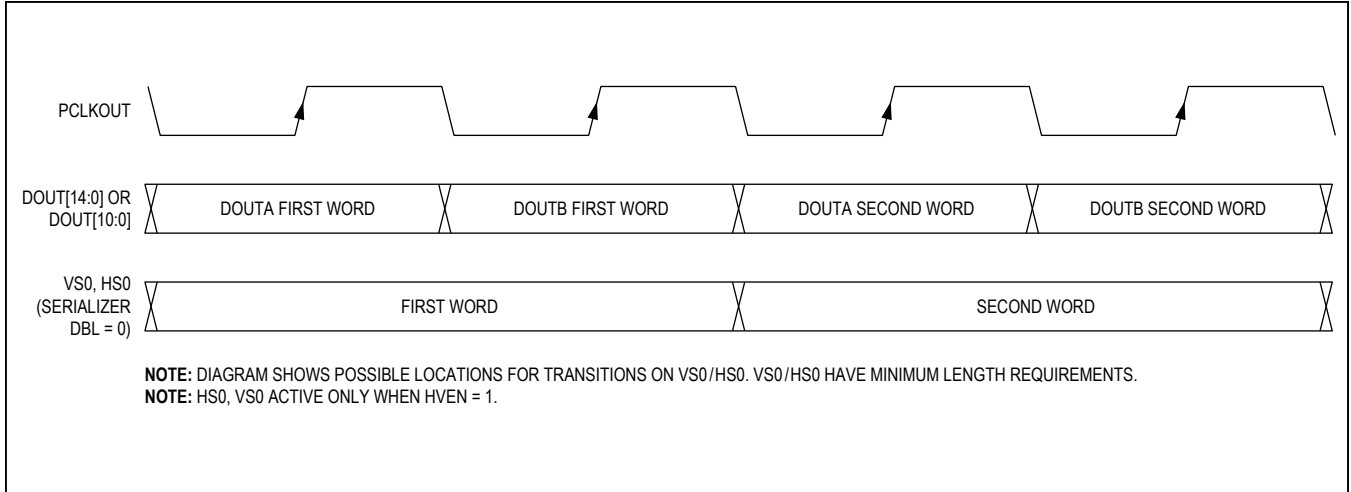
PCLKOUT

DOUT[14:0] OR DOUT[10:0]

DOUTA FIRST WORD

DOUTB FIRST WORD

DOUTA SECOND WORD

DOUTB SECOND WORD

VS0, HS0 (SERIALIZER DBL = 0)

FIRST WORD

SECOND WORD

**NOTE:** DIAGRAM SHOWS POSSIBLE LOCATIONS FOR TRANSITIONS ON VS0/HS0. VS0/HS0 HAVE MINIMUM LENGTH REQUIREMENTS.
**NOTE:** HS0, VS0 ACTIVE ONLY WHEN HVEN = 1.